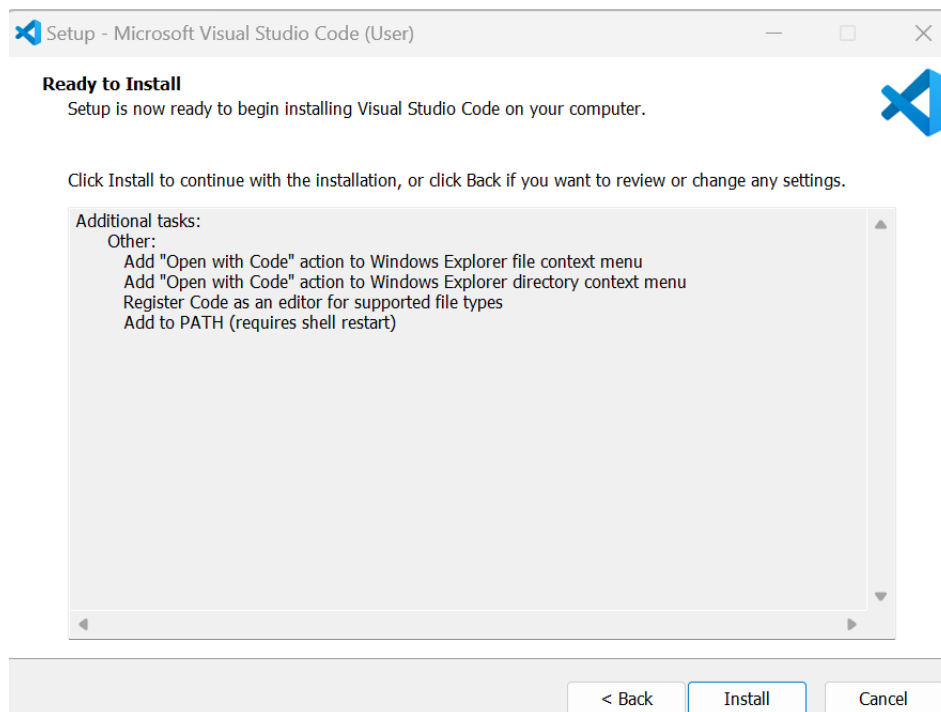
Setup - Microsoft Visual Studio Code (User)

Ready to Install
Setup is now ready to begin installing Visual Studio Code on your computer.

Click Install to continue with the installation, or click Back if you want to review or change any settings.

Additional tasks:
Other:
Add "Open with Code" action to Windows Explorer file context menu
Add "Open with Code" action to Windows Explorer directory context menu
Register Code as an editor for supported file types
Add to PATH (requires shell restart)

< Back
Install
Cancel